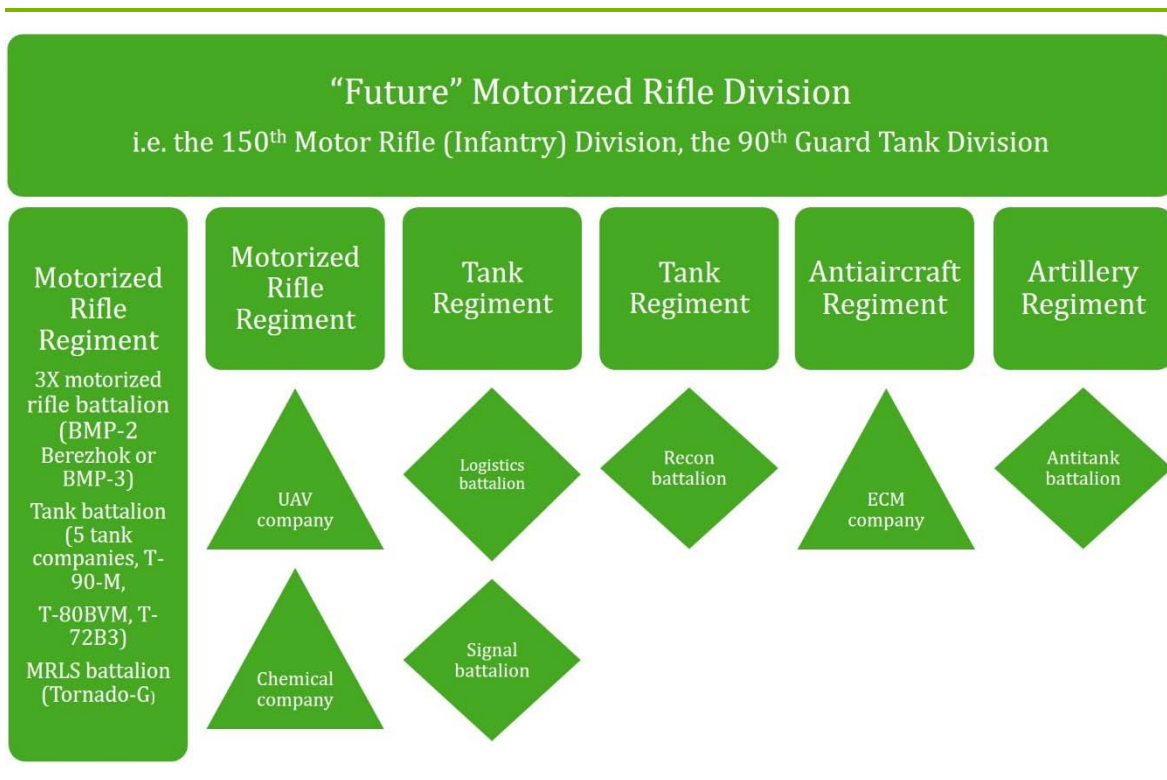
"Future" Motorized Rifle Division

i.e. the 150$^{th}$ Motor Rifle (Infantry) Division, the 90$^{th}$ Guard Tank Division

Motorized Rifle Regiment

3X motorized rifle battalion (BMP-2 Berezhok or BMP-3)

Tank battalion (5 tank companies, T-90-M, T-80BVM, T-72B3)

MRLS battalion (Tornado-G)

Motorized Rifle Regiment

UAV company

Chemical company

Tank Regiment

Logistics battalion

Signal battalion

Tank Regiment

Recon battalion

Antiaircraft Regiment

ECM company

Artillery Regiment

Antitank battalion